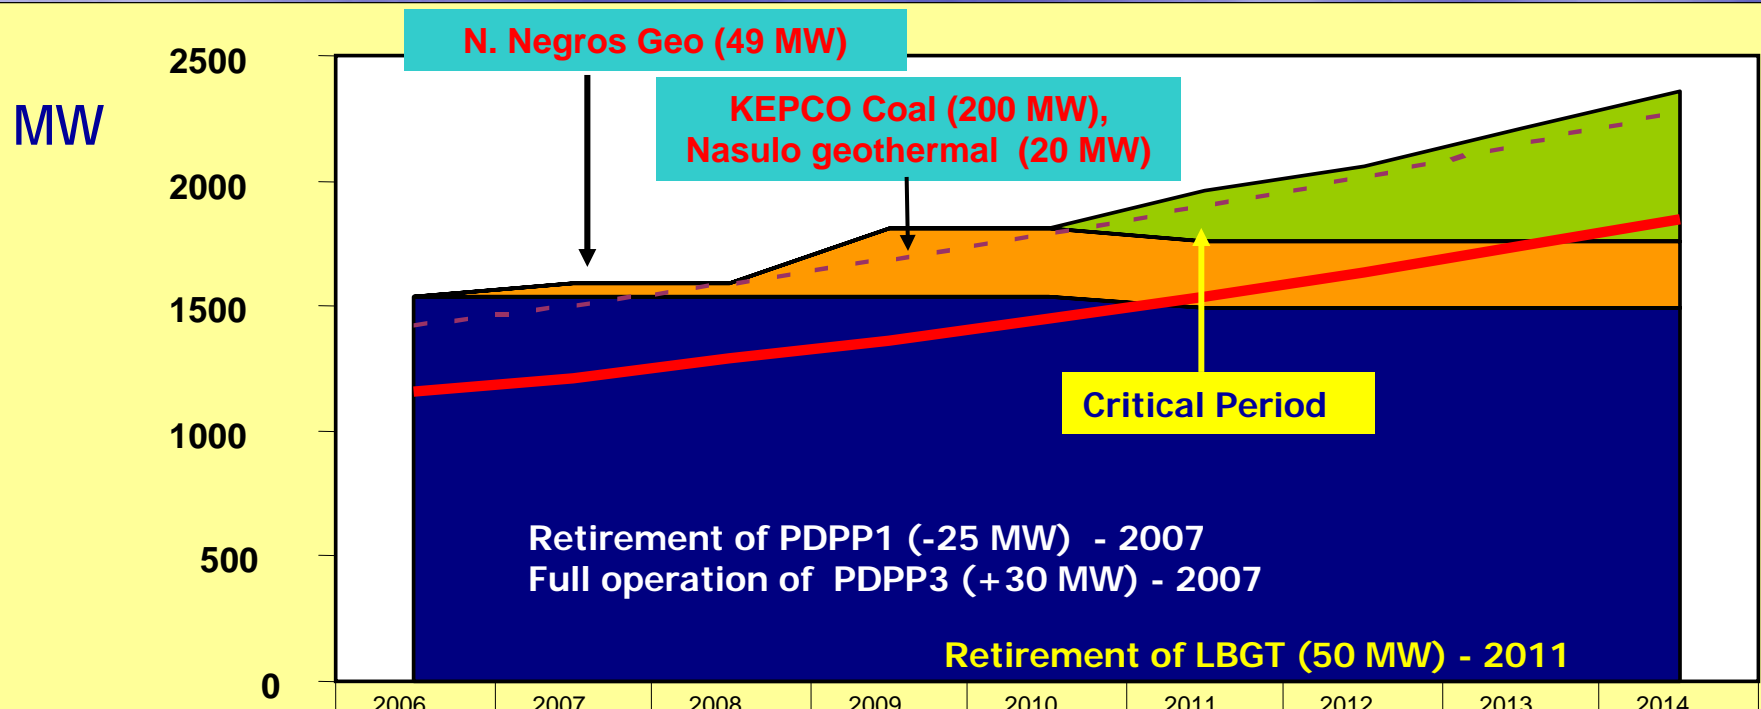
N. Negros Geo (49 MW)

MW

KEPCO Coal (200 MW), Nasulo geothermal (20 MW)

2500
2000
1500
1000
500
0

Critical Period

Retirement of PDPP1 (-25 MW) - 2007
Full operation of PDPP3 (+30 MW) - 2007

Retirement of LBGT (50 MW) - 2011

2006 2007 2008 2009 2010 2011 2012 2013 2014